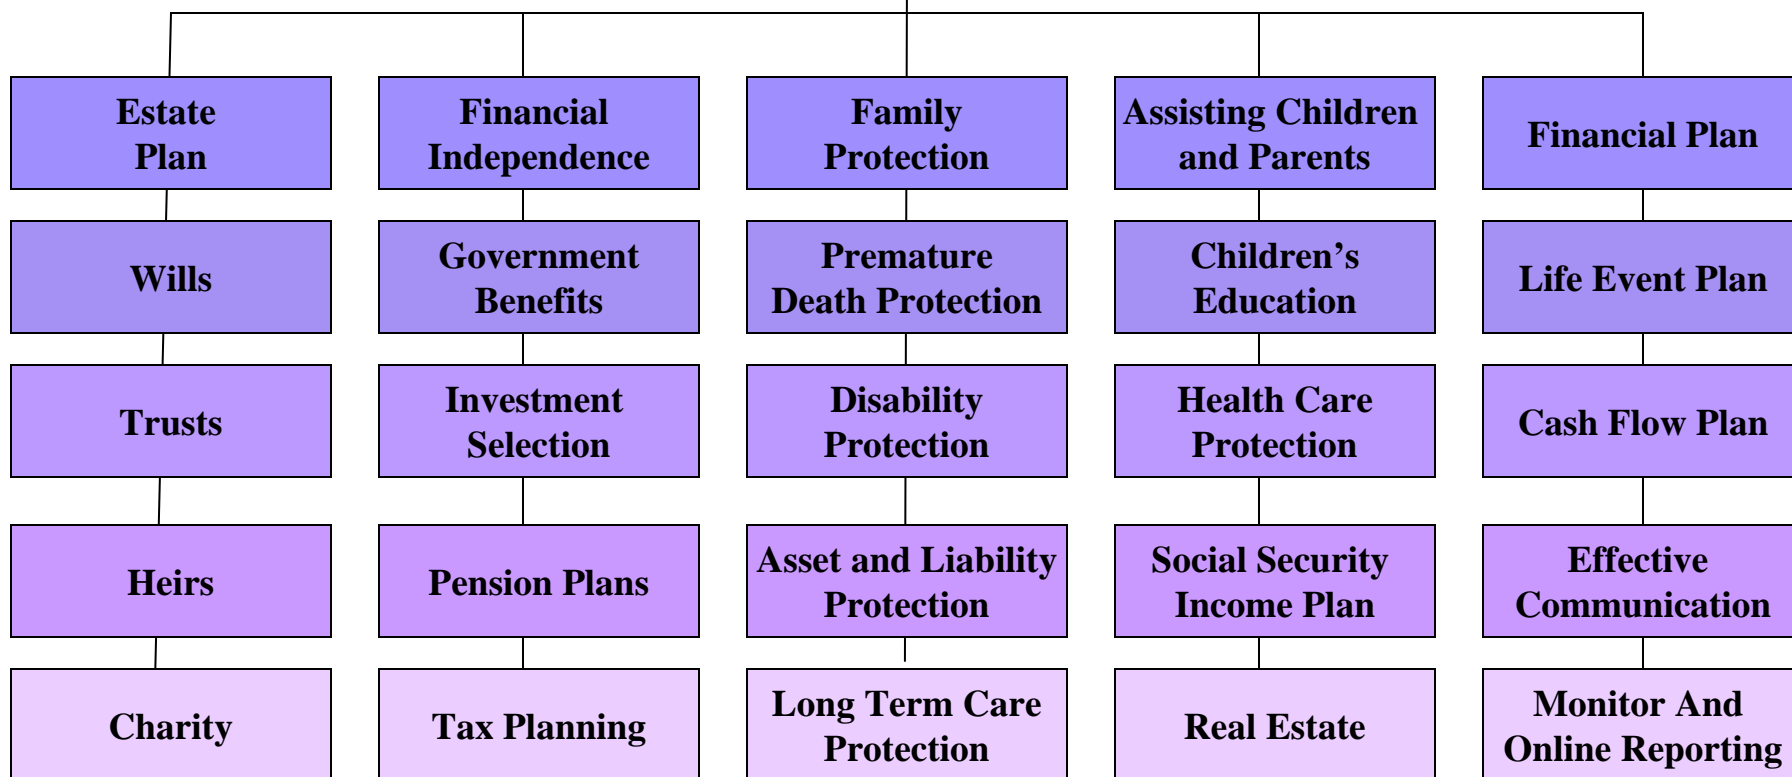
Estate Plan

Wills

Trusts

Heirs

Charity

Financial Independence

Government Benefits

Investment Selection

Pension Plans

Tax Planning

Family Protection

Premature Death Protection

Disability Protection

Asset and Liability Protection

Long Term Care Protection

Assisting Children and Parents

Children’s Education

Health Care Protection

Social Security Income Plan

Real Estate

Financial Plan

Life Event Plan

Cash Flow Plan

Effective Communication

Monitor And Online Reporting